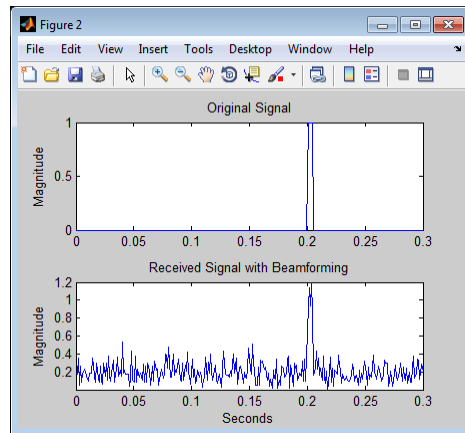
Figure 2

File Edit View Insert Tools Desktop Window Help

Original Signal

Magnitude

1

0.5

0

0 0.05 0.1 0.15 0.2 0.25 0.3

Received Signal with Beamforming

Magnitude

1.2

1

0.8

0.6

0.4

0.2

0 0.05 0.1 0.15 0.2 0.25 0.3

Seconds